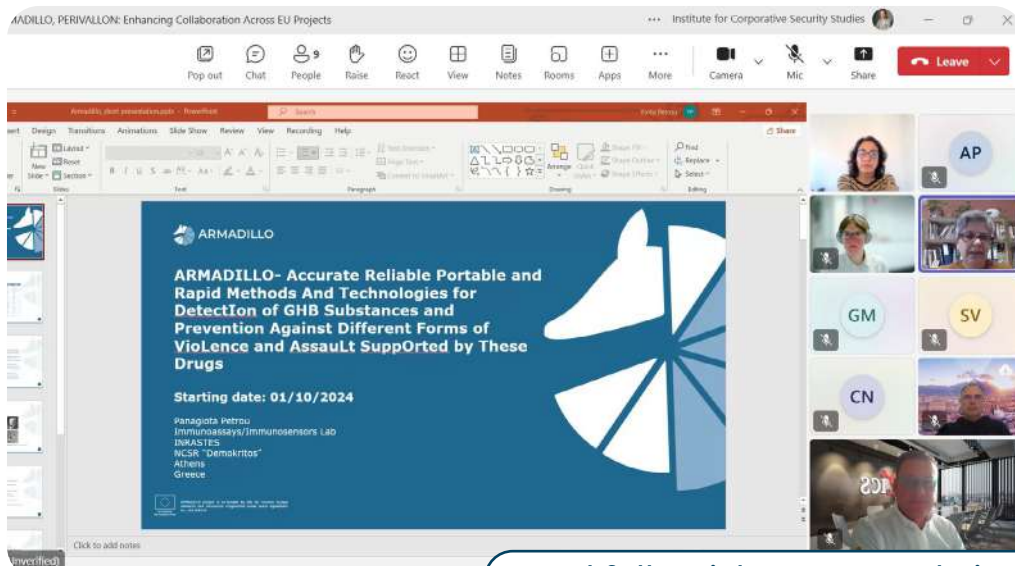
ADILLO, PERIVALLON: Enhancing Collaboration Across EU Projects

Institute for Corporative Security Studies

Pop out Chat People 9 Raise React View Notes Rooms Apps More Camera Mic Share Leave

Armadillo_short presentation.pptx - PowerPoint

Search

ert Design Transitions Animations Slide Show Review View Recording Help

Share

Layout Reset Section New Slide Slides Font Paragraph Drawing Editing Find Replace Select Arrange Quick Styles

ARMADILLO

ARMADILLO- Accurate Reliable Portable and Rapid Methods And Technologies for DetectIon of GHB Substances and Prevention Against Different Forms of VioLence and AssauLt SuppOrted by These Drugs

Starting date: 01/10/2024

Panagiota Petrou
Immunoassays/Immunosensors Lab
INRASTES
NCSR "Demokritos"
Athens
Greece

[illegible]

Click to add notes

nverified)

AP

GM

SV

CN